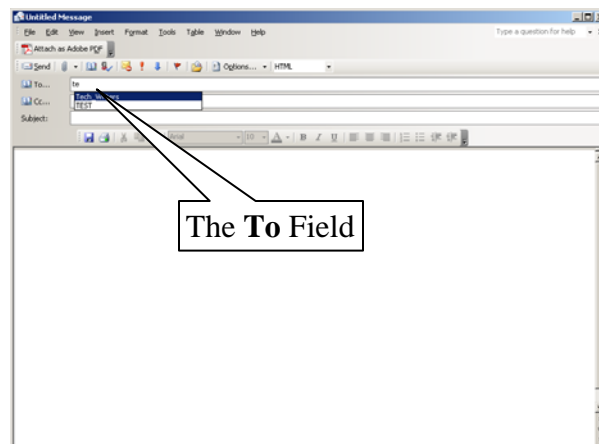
Untitled Message

File Edit View Insert Format Tools Table Window Help

Type a question for help

Attach as Adobe PDF

Send Options... HTML

To... te

Tech. Writers
TEST

Cc...

Subject:

Arial 10 B I U

The **To** Field